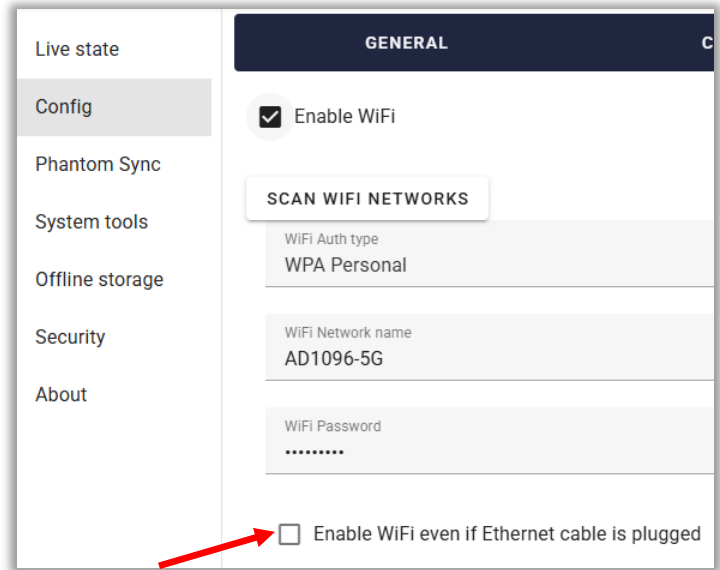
Live state
Config
Phantom Sync
System tools
Offline storage
Security
About

GENERAL
C

Enable WiFi

SCAN WIFI NETWORKS

WiFi Auth type
WPA Personal

WiFi Network name
AD1096-5G

WiFi Password
•••••••••

Enable WiFi even if Ethernet cable is plugged